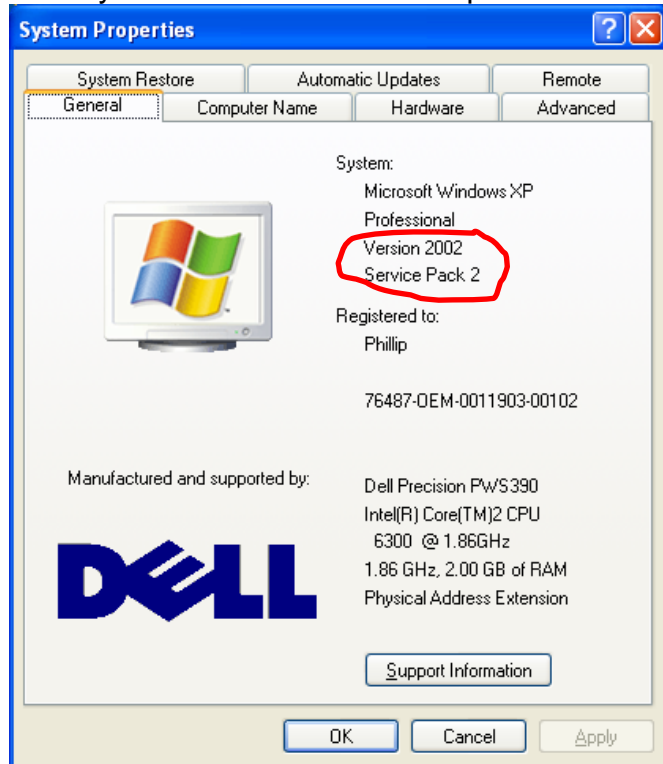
System Properties

System Restore | Automatic Updates | Remote
General | Computer Name | Hardware | Advanced

System:
Microsoft Windows XP
Professional
Version 2002
Service Pack 2

Registered to:
Phillip

76487-OEM-0011903-00102

Manufactured and supported by:

DELL

Dell Precision PWS390
Intel(R) Core(TM)2 CPU
6300 @ 1.86GHz
1.86 GHz, 2.00 GB of RAM
Physical Address Extension

Support Information

OK | Cancel | Apply